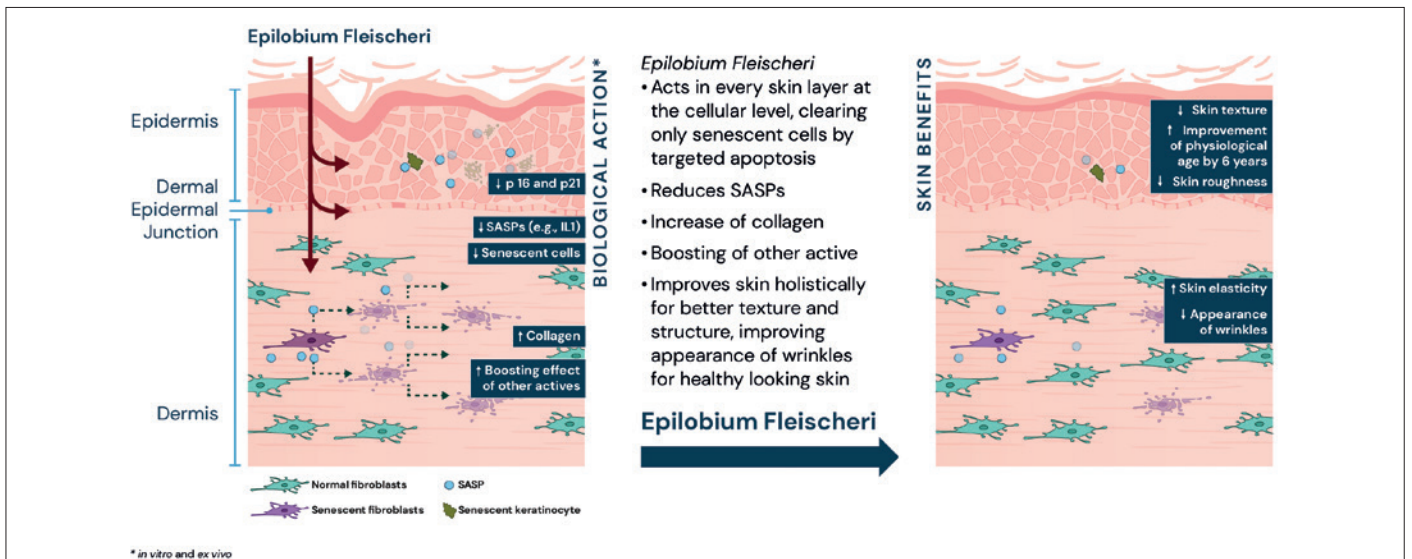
Epilobium Fleischeri

Epidermis

Dermal Epidermal Junction

Dermis

↓ p 16 and p21

↓ SASPs (e.g., IL1)

↓ Senescent cells

↑ Collagen

↑ Boosting effect of other actives

BIOLOGICAL ACTION*

Normal fibroblasts

SASP

Senescent fibroblasts

Senescent keratinocyte

*Epilobium Fleischeri*

• Acts in every skin layer at the cellular level, clearing only senescent cells by targeted apoptosis

• Reduces SASPs

• Increase of collagen

• Boosting of other active

• Improves skin holistically for better texture and structure, improving appearance of wrinkles for healthy looking skin

Epilobium Fleischeri

SKIN BENEFITS

↓ Skin texture

↑ Improvement of physiological age by 6 years

↓ Skin roughness

↑ Skin elasticity

↓ Appearance of wrinkles

* *in vitro* and *ex vivo*